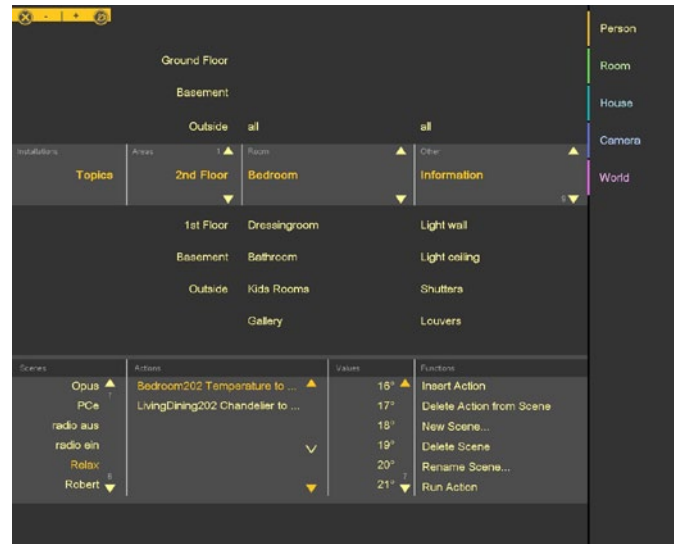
- +

Ground Floor

Basement

Outside all all

Installations
Topics

Areas 1
2nd Floor

Room
Bedroom

Other
Information
9

1st Floor Dressingroom Light wall

Basement Bathroom Light ceiling

Outside Kids Rooms Shutters

Gallery Louvers

Scenes
Opus
1
PCe
radio aus
radio ein
Relax
6
Robert

Actions
Bedroom202 Temperature to ...
LivingDining202 Chandelier to ...

Values
16°
17°
18°
19°
20°
7
21°

Functions
Insert Action
Delete Action from Scene
New Scene...
Delete Scene
Rename Scene...
Run Action

Person
Room
House
Camera
World